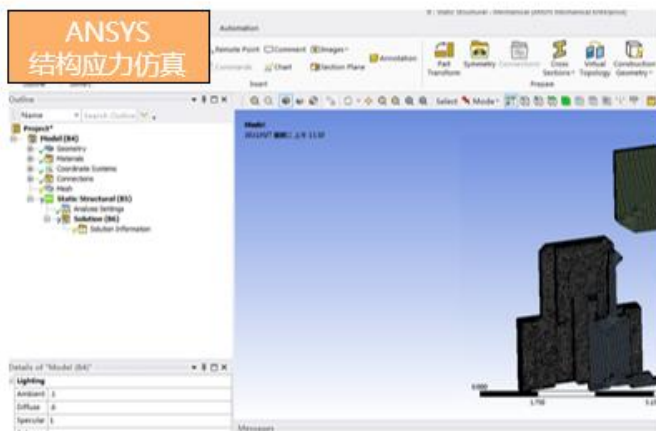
ANSYS
结构应力仿真

Automation

Remote Point Comment Images Chart Section Plane Annotation

Insert

Part Transform Symmetry Connections Cross Sections Virtual Topology Construction Geometry

Prepare

Outline

Name Search Outline

Project*
Model (B4)
Geometry
Materials
Coordinate Systems
Connections
Mesh
Static Structural (B5)
Analysis Settings
Solution (B6)
Solution Information

Select Mode

Model

Details of "Model (B4)"

Lighting
Ambient 1
Diffuse 0
Specular 1

0.000
1.750

Messages